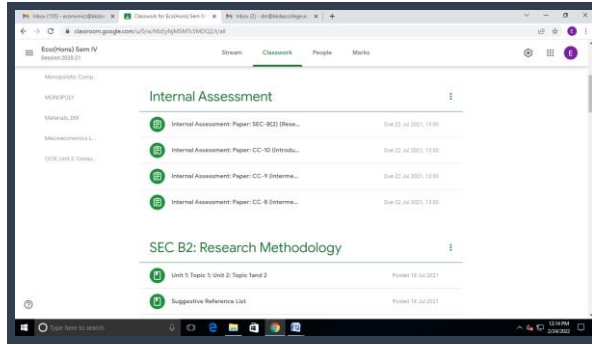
Inbox (155) - economics@bkdsc × Classwork for Eco(Hons) Sem IV × Inbox (2) - dm@bkdscollege.ac × +

classroom.google.com/u/0/w/MzEyNjM5MTc5MDQ2/t/all

Eco(Hons) Sem IV
Session 2020-21

Stream Classwork People Marks

E

Monopolistic Comp...

MONOPOLY

Materials_DM

Macroeconomics L...

CC8, Unit 3: Consu...

Internal Assessment

Internal Assessment: Paper: SEC-B(2) (Rese... Due 22 Jul 2021, 13:00

Internal Assessment: Paper: CC-10 (Introdu... Due 22 Jul 2021, 13:00

Internal Assessment: Paper: CC-9 (Interme... Due 22 Jul 2021, 13:00

Internal Assessment: Paper: CC-8 (Interme... Due 22 Jul 2021, 13:00

SEC B2: Research Methodology

Unit 1: Topic 1: Unit 2: Topic 1and 2 Posted 16 Jul 2021

Suggestive Reference List Posted 16 Jul 2021

Type here to search

12:14 PM
2/24/2022